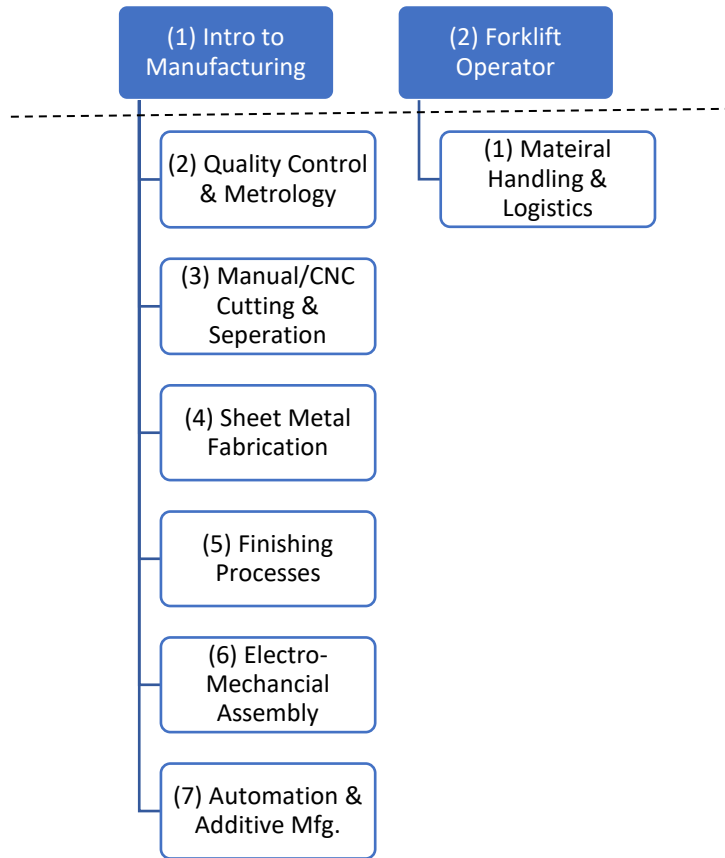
(1) Intro to Manufacturing

(2) Forklift Operator

(2) Quality Control & Metrology

(1) Mateiral Handling & Logistics

(3) Manual/CNC Cutting & Seperation

(4) Sheet Metal Fabrication

(5) Finishing Processes

(6) Electro-Mechancial Assembly

(7) Automation & Additive Mfg.